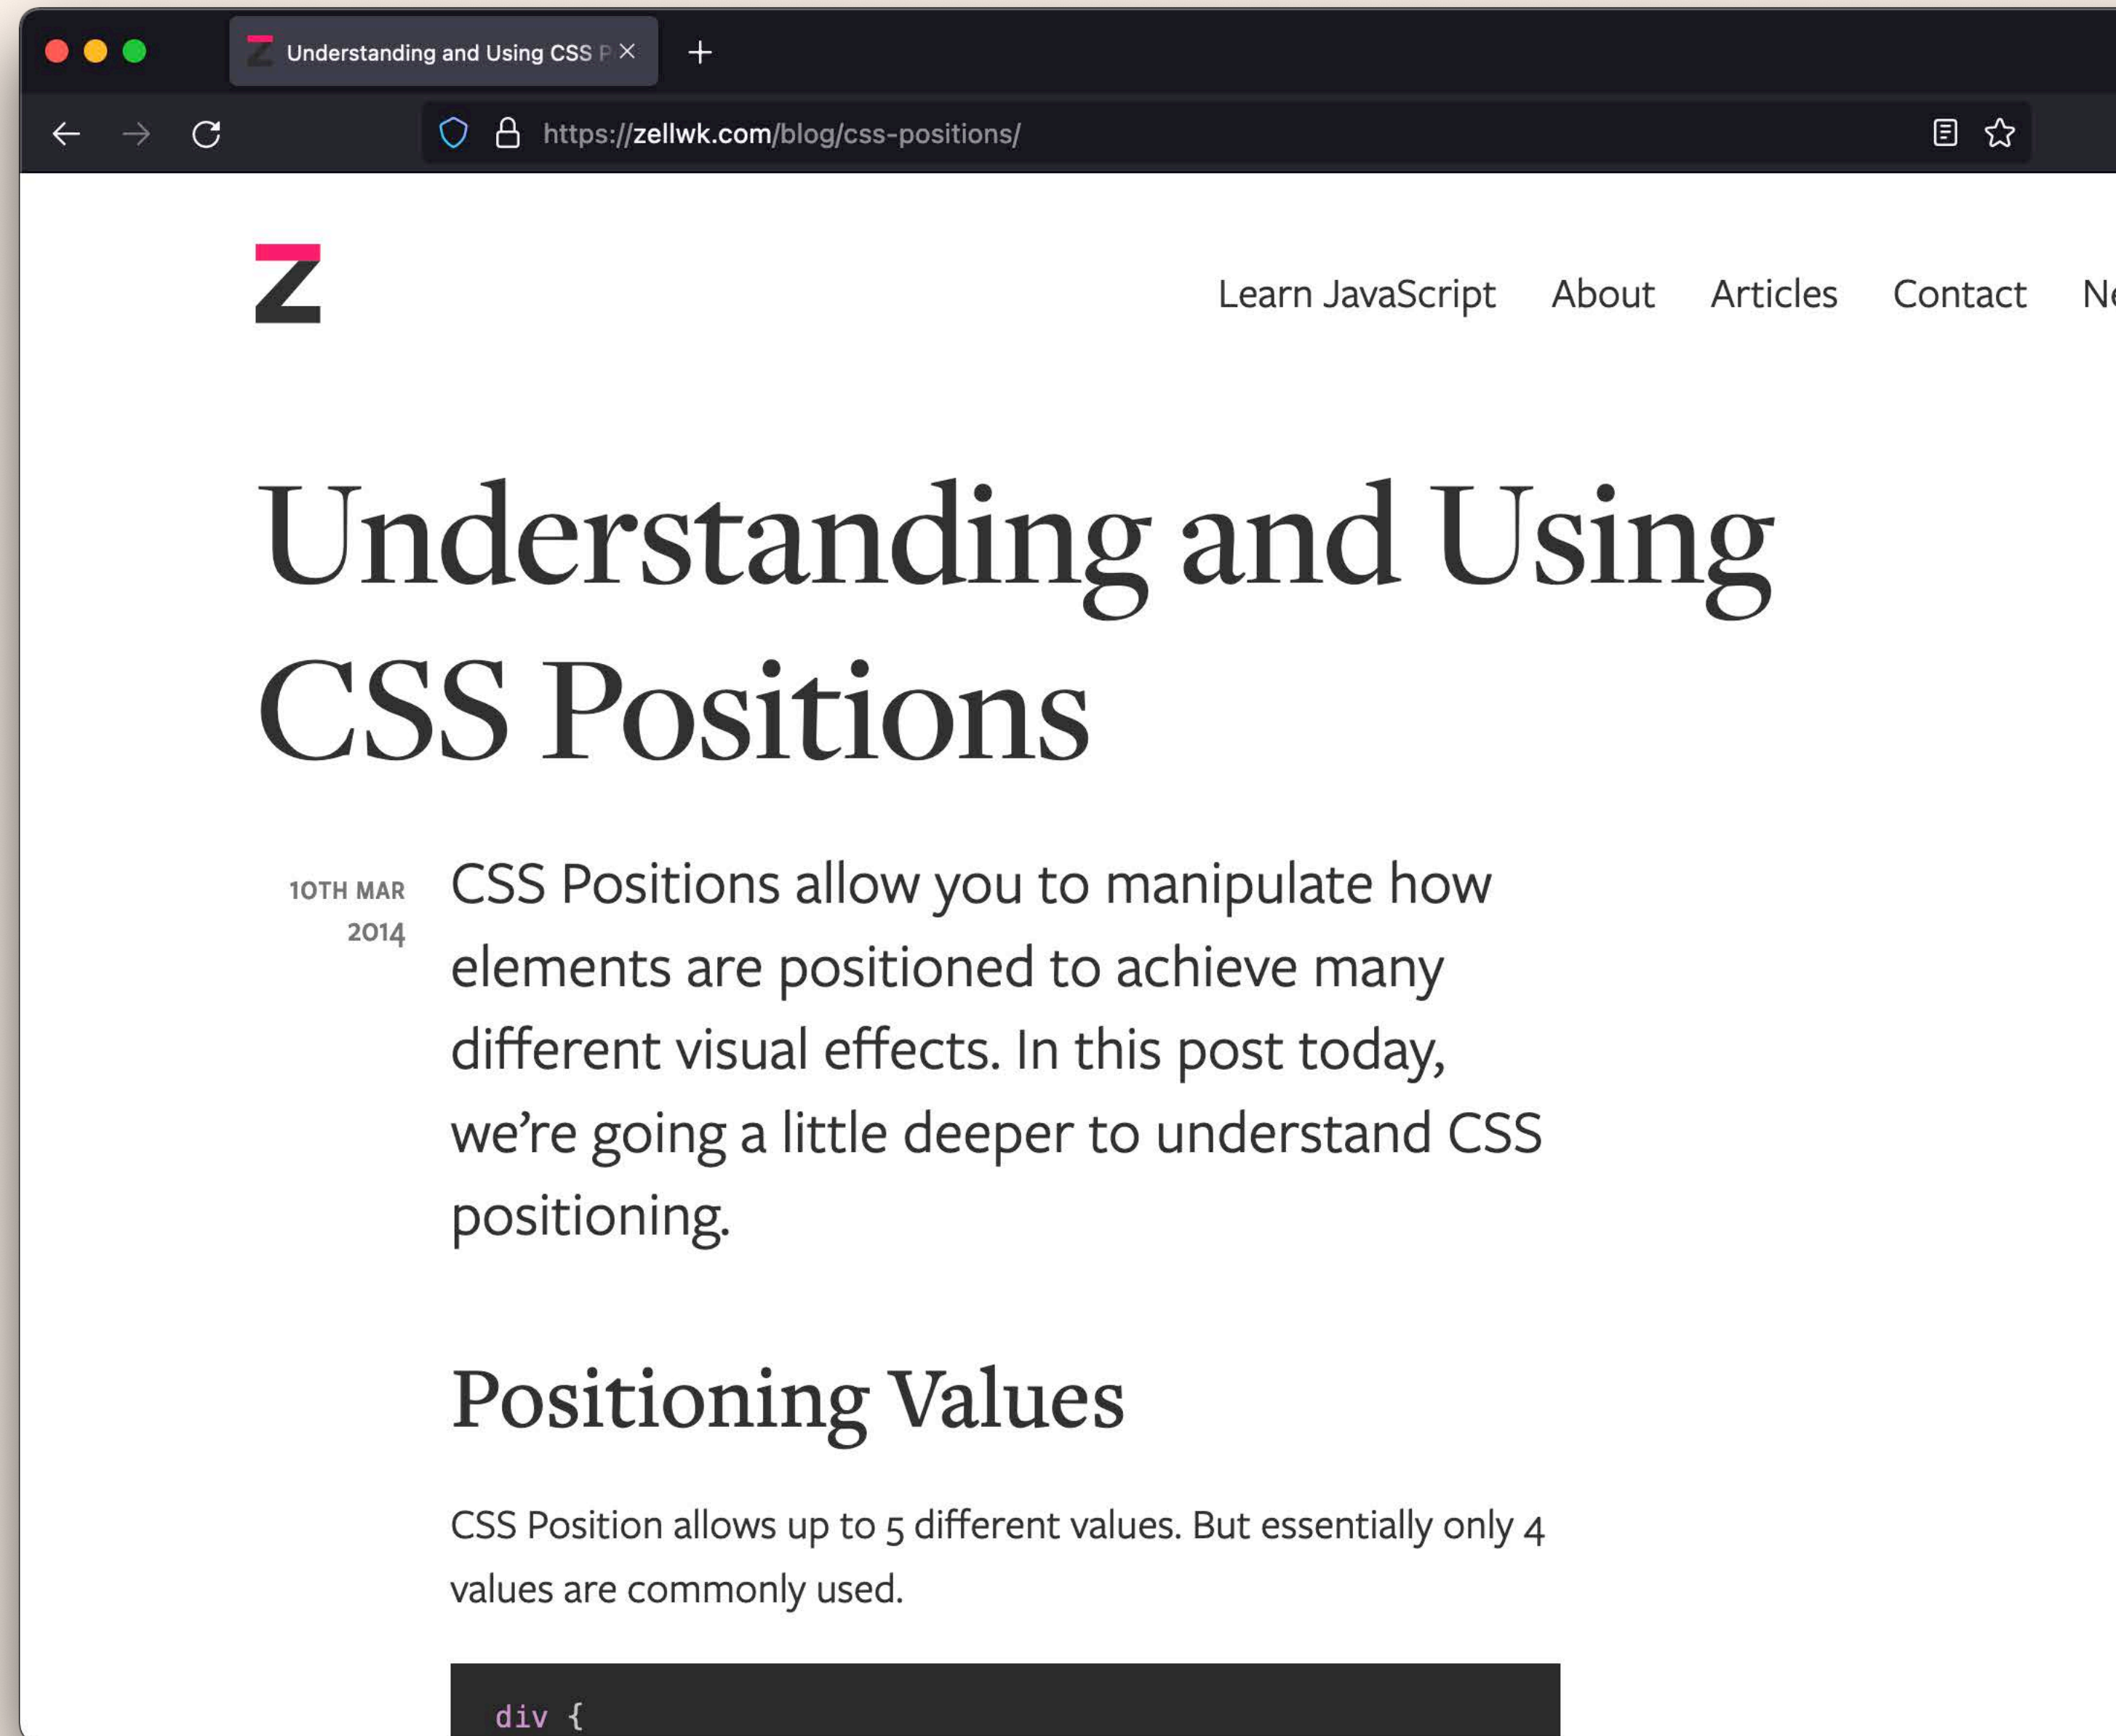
Understanding and Using CSS P

https://zellwk.com/blog/css-positions/

Z

Learn JavaScript About Articles Contact N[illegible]

Understanding and Using CSS Positions

10TH MAR 2014

CSS Positions allow you to manipulate how elements are positioned to achieve many different visual effects. In this post today, we're going a little deeper to understand CSS positioning.

Positioning Values

CSS Position allows up to 5 different values. But essentially only 4 values are commonly used.

div {